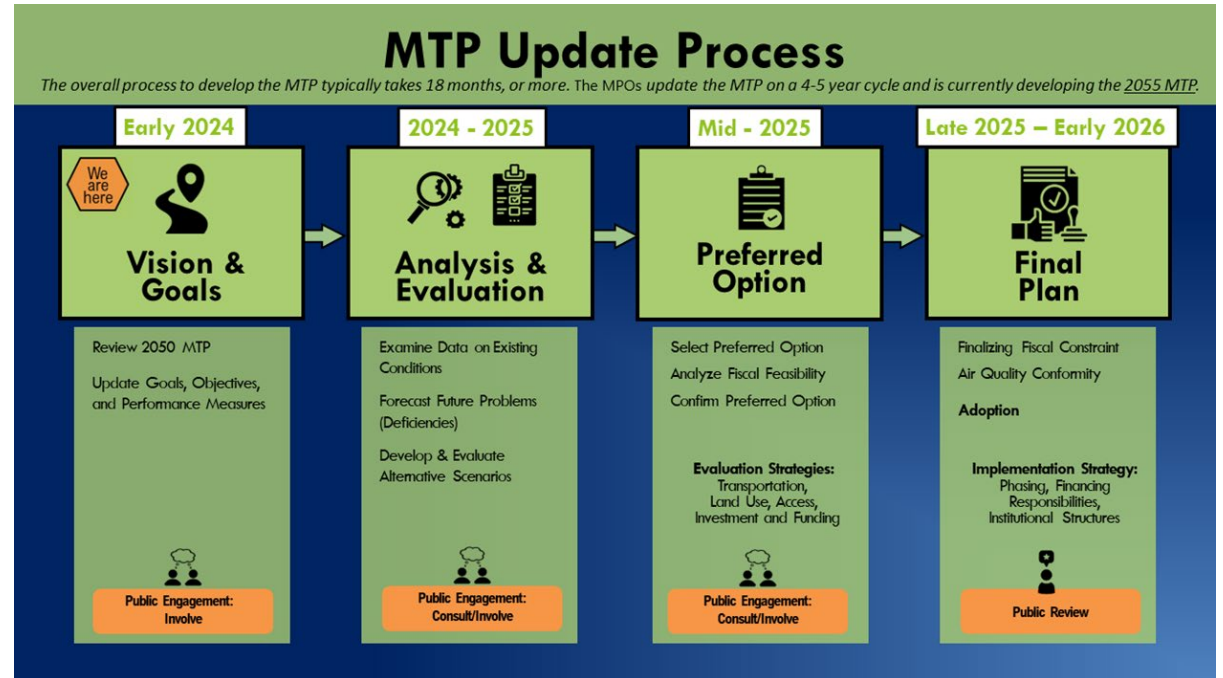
MTP Update Process

The overall process to develop the MTP typically takes 18 months, or more. The MPOs update the MTP on a 4-5 year cycle and is currently developing the 2055 MTP.

Early 2024

We are here

Vision & Goals

Review 2050 MTP

Update Goals, Objectives, and Performance Measures

Public Engagement: Involve

2024 - 2025

Analysis & Evaluation

Examine Data on Existing Conditions

Forecast Future Problems (Deficiencies)

Develop & Evaluate Alternative Scenarios

Public Engagement: Consult/Involve

Mid - 2025

Preferred Option

Select Preferred Option

Analyze Fiscal Feasibility

Confirm Preferred Option

Evaluation Strategies: Transportation, Land Use, Access, Investment and Funding

Public Engagement: Consult/Involve

Late 2025 – Early 2026

Final Plan

Finalizing Fiscal Constraint

Air Quality Conformity

Adoption

Implementation Strategy: Phasing, Financing Responsibilities, Institutional Structures

Public Review